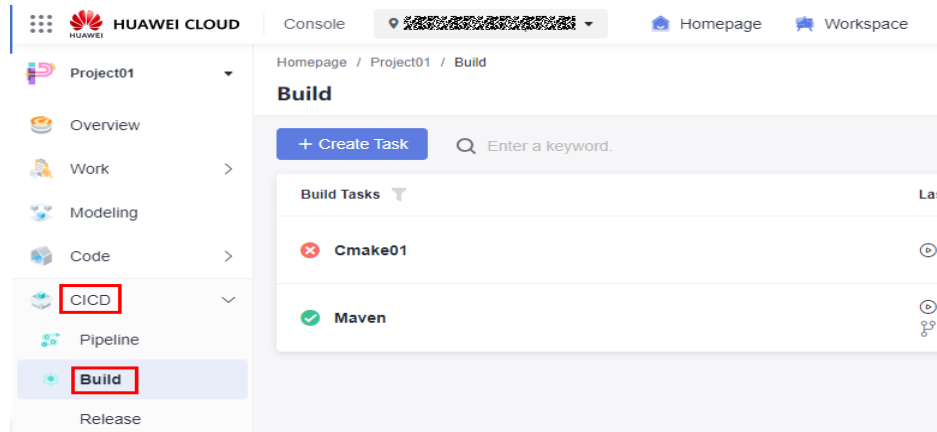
HUAWEI HUAWEI CLOUD Console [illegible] Homepage Workspace

Project01

Overview

Work

Modeling

Code

CICD

Pipeline

Build

Release

Homepage / Project01 / Build

Build

+ Create Task

Enter a keyword.

| Build Tasks | La |
|---|---|
| Cmake01 | |
| Maven | |